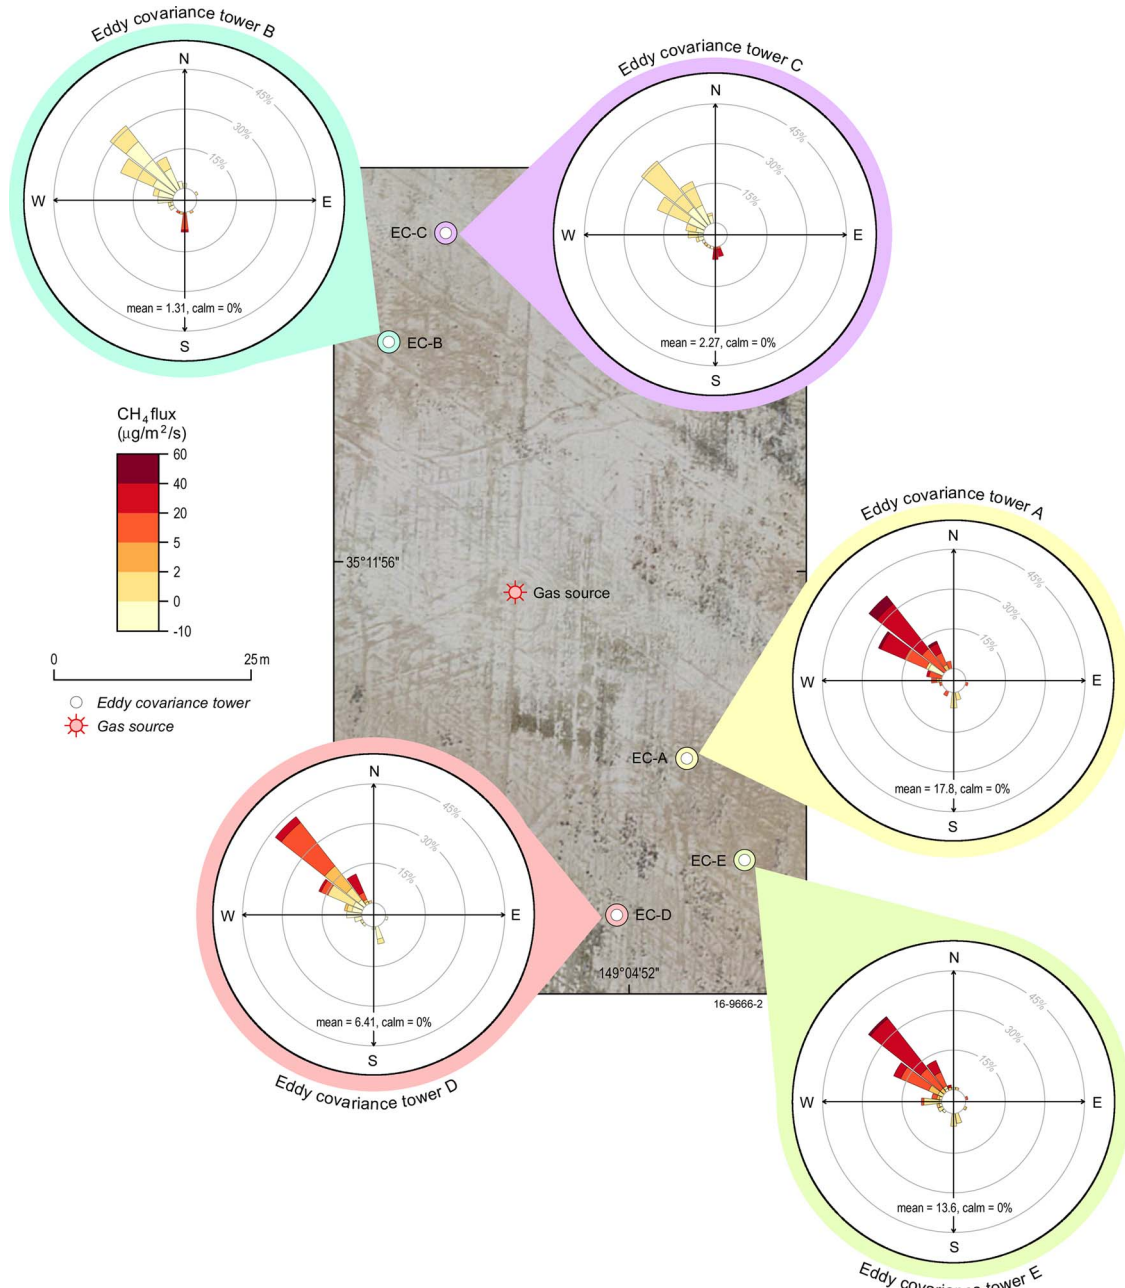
Eddy covariance tower B
N
45%
30%
15%
W
E
mean = 1.31, calm = 0%
S

Eddy covariance tower C
N
45%
30%
15%
W
E
mean = 2.27, calm = 0%
S

EC-C
EC-B

$CH_4$ flux
($\mu g/m^2/s$)
60
40
20
5
2
0
-10

0
25 m

Eddy covariance tower
Gas source

35°11'56"
Gas source

Eddy covariance tower A
N
45%
30%
15%
W
E
mean = 17.8, calm = 0%
S

EC-A
EC-E
EC-D
149°04'52"
16-9666-2

N
45%
30%
15%
W
E
mean = 6.41, calm = 0%
S
Eddy covariance tower D

N
45%
30%
15%
W
E
mean = 13.6, calm = 0%
S
Eddy cova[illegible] tower E